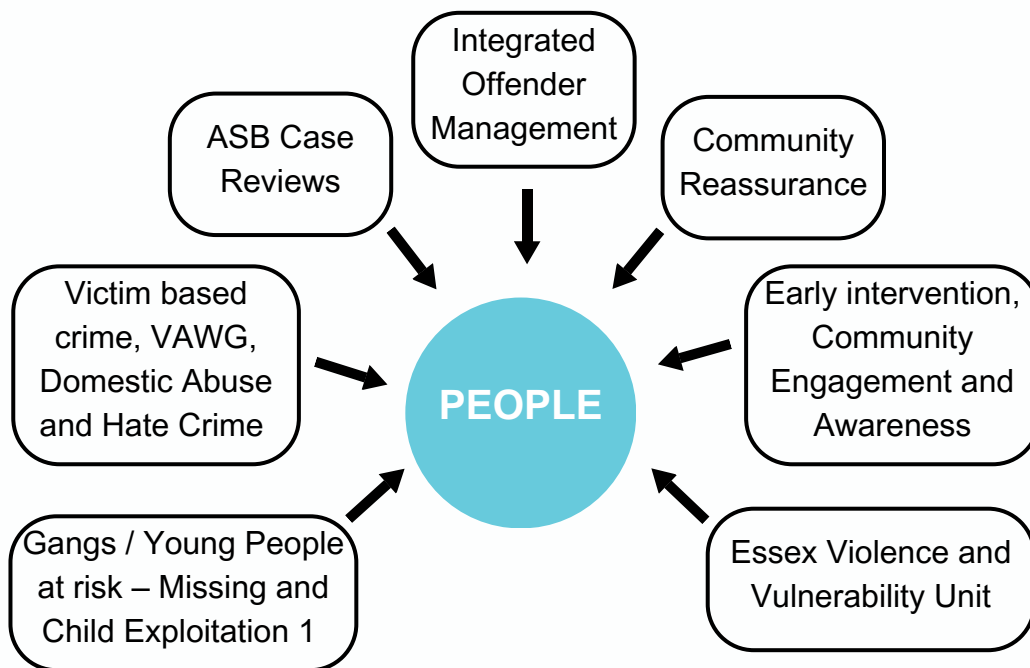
Integrated Offender Management

ASB Case Reviews

Community Reassurance

Victim based crime, VAWG, Domestic Abuse and Hate Crime

PEOPLE

Early intervention, Community Engagement and Awareness

Gangs / Young People at risk – Missing and Child Exploitation 1

Essex Violence and Vulnerability Unit